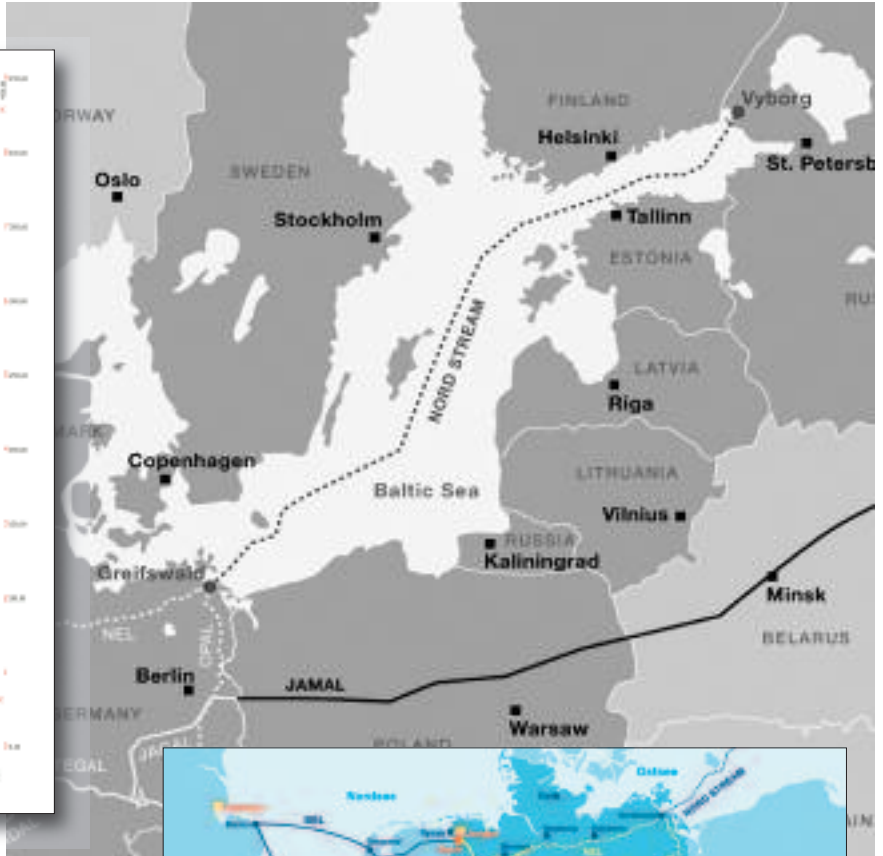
ORWAY

FINLAND

Vyborg

Helsinki

St. Petersb

Oslo

SWEDEN

Stockholm

Tallinn

ESTONIA

RUS

NORD STREAM

LATVIA

Riga

MARK

Copenhagen

LITHUANIA

Baltic Sea

Vilnius

RUSSIA

Kaliningrad

Greifswald

Minsk

NEL

OPAL

BELARUS

Berlin

JAMAL

ERMANY

Warsaw

POLAND

EGAL

Nordsee

Ostsee

NORD STREAM

NEL

AIN